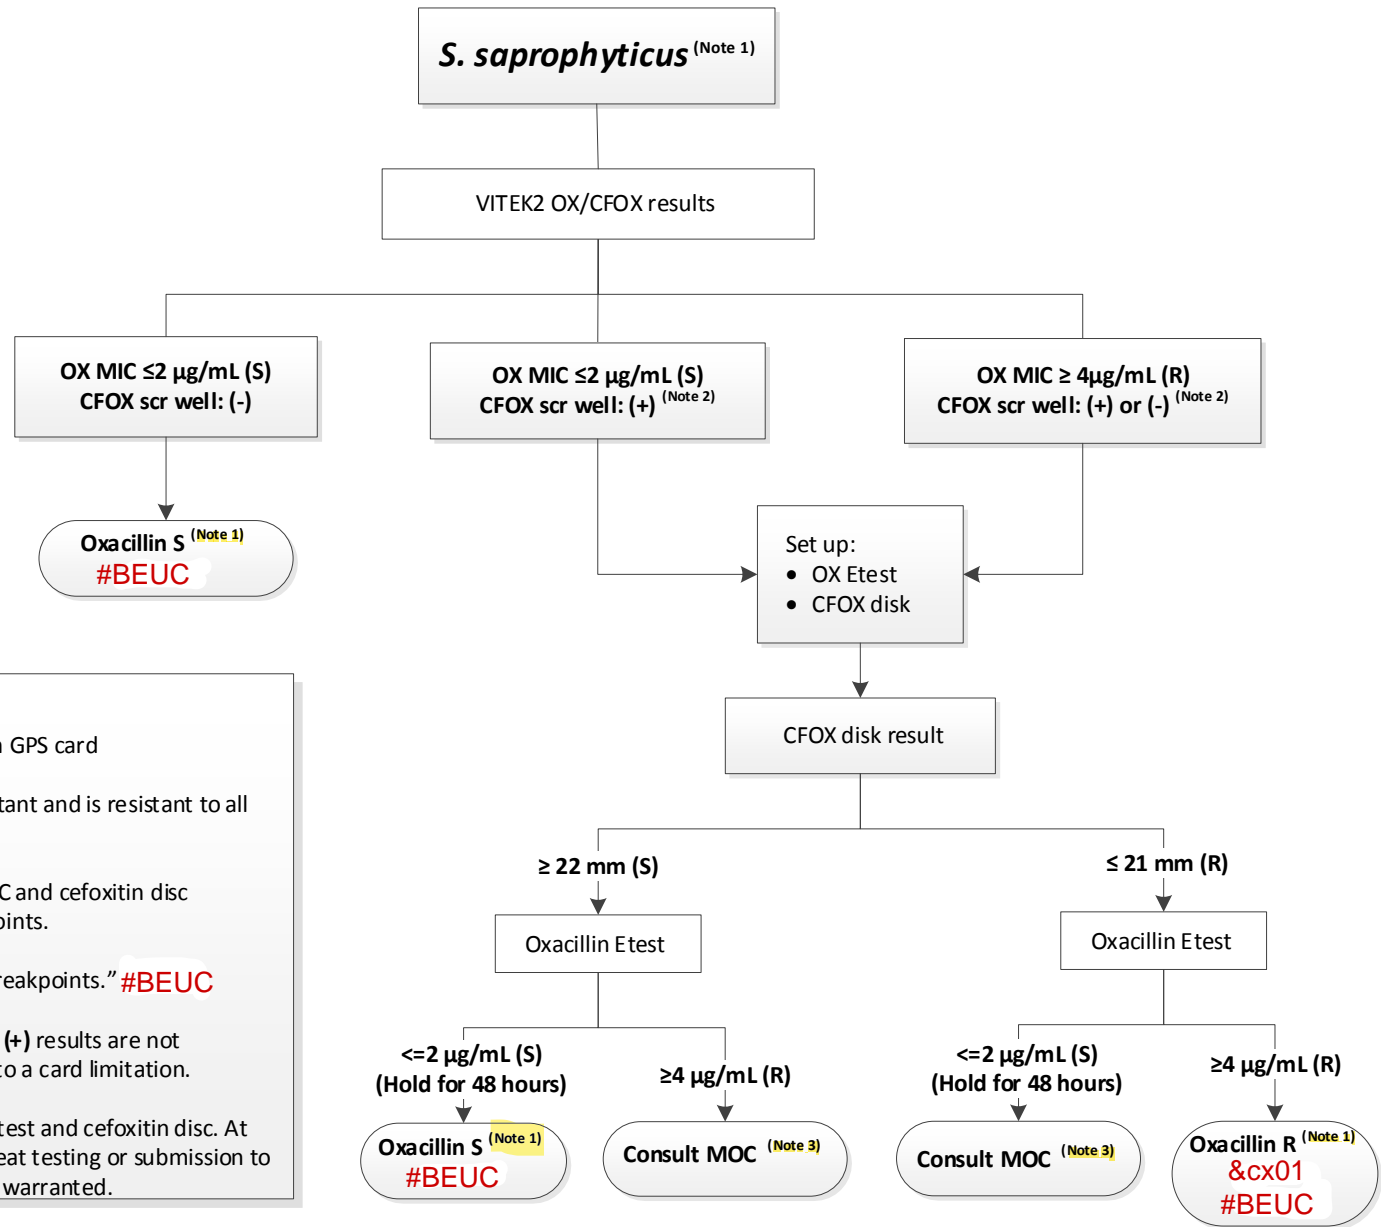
S. saprophyticus (Note 1)

VITEK2 OX/CFOX results

OX MIC ≤2 μg/mL (S)
CFOX scr well: (-)

OX MIC ≤2 μg/mL (S)
CFOX scr well: (+) (Note 2)

OX MIC ≥ 4μg/mL (R)
CFOX scr well: (+) or (-) (Note 2)

Oxacillin S (Note 1)
#BEUC

Set up:
• OX Etest
• CFOX disk

CFOX disk result

≥ 22 mm (S)

≤ 21 mm (R)

Oxacillin Etest

Oxacillin Etest

<=2 μg/mL (S)
(Hold for 48 hours)

≥4 μg/mL (R)

<=2 μg/mL (S)
(Hold for 48 hours)

≥4 μg/mL (R)

Oxacillin S (Note 1)
#BEUC

Consult MOC (Note 3)

Consult MOC (Note 3)

Oxacillin R (Note 1)
&cx01
#BEUC

GPS card

tant and is resistant to all

C and cefoxitin disc
oints.

reakpoints." #BEUC

(+) results are not
to a card limitation.

test and cefoxitin disc. At
eat testing or submission to
warranted.